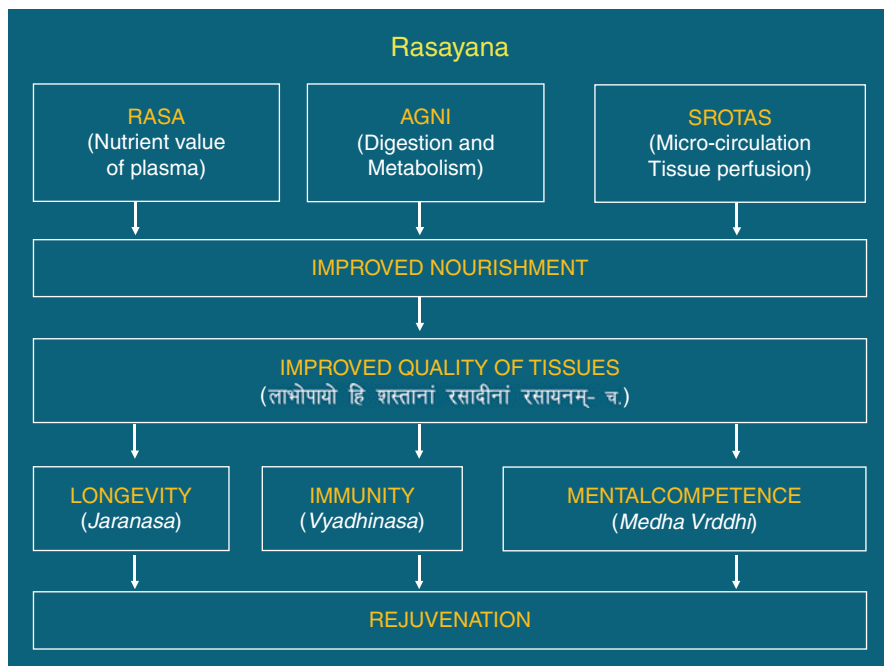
Rasayana

RASA
(Nutrient value of plasma)

AGNI
(Digestion and Metabolism)

SROTAS
(Micro-circulation Tissue perfusion)

IMPROVED NOURISHMENT

IMPROVED QUALITY OF TISSUES
(लाभोपायो हि शस्तानां रसादीनां रसायनम्- च.)

LONGEVITY
(Jaranasa)

IMMUNITY
(Vyadhinasa)

MENTALCOMPETENCE
(Medha Vrddhi)

REJUVENATION